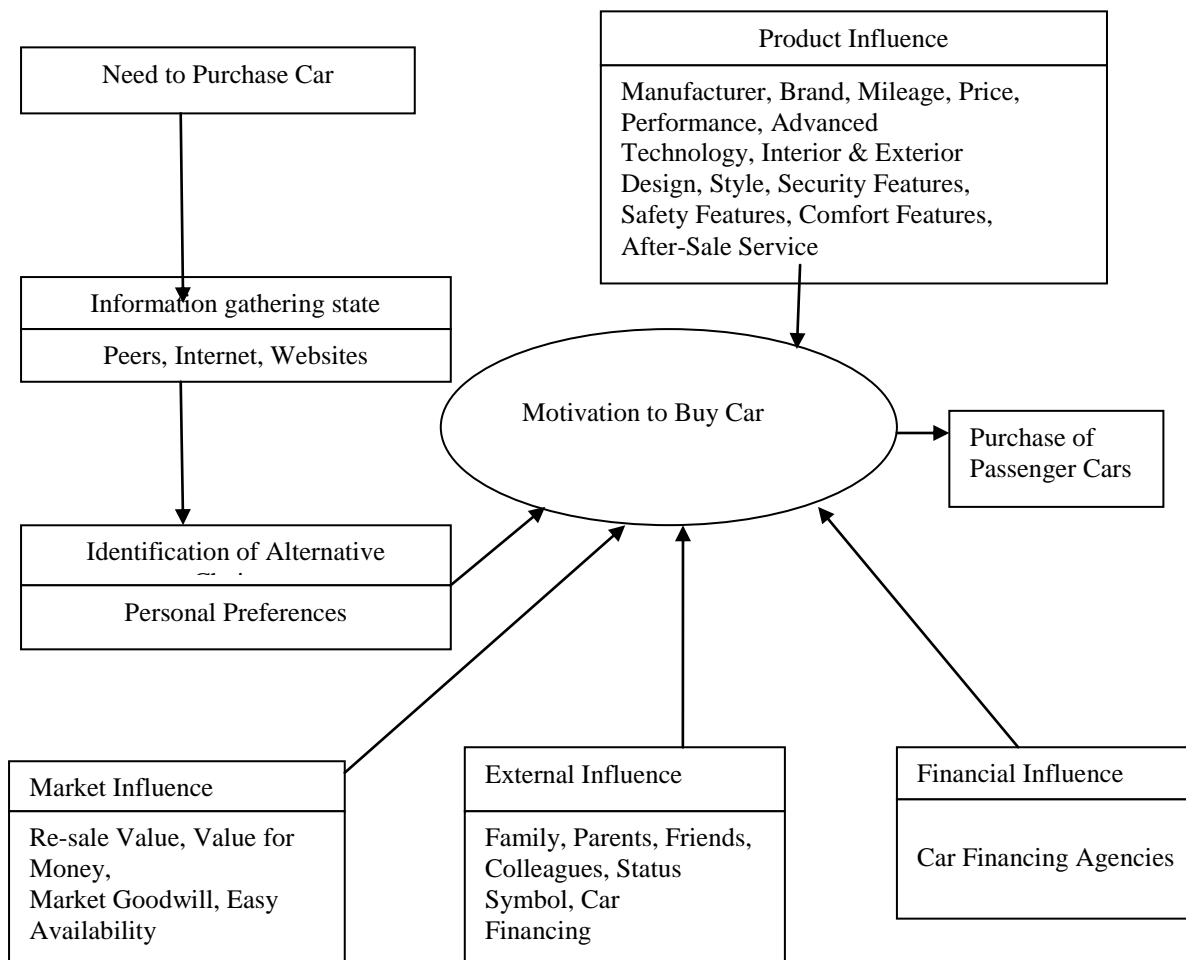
Need to Purchase Car

Information gathering state

Peers, Internet, Websites

Identification of Alternative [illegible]

Personal Preferences

Product Influence

Manufacturer, Brand, Mileage, Price, Performance, Advanced Technology, Interior & Exterior Design, Style, Security Features, Safety Features, Comfort Features, After-Sale Service

Motivation to Buy Car

Purchase of Passenger Cars

Market Influence

Re-sale Value, Value for Money, Market Goodwill, Easy Availability

External Influence

Family, Parents, Friends, Colleagues, Status Symbol, Car Financing

Financial Influence

Car Financing Agencies